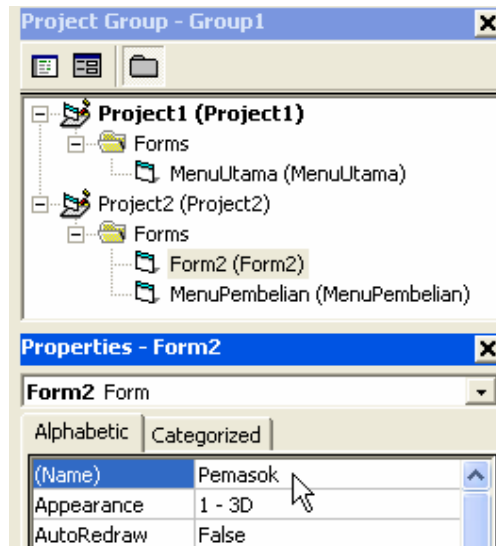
Project Group - Group1

Project1 (Project1)
Forms
MenuUtama (MenuUtama)
Project2 (Project2)
Forms
Form2 (Form2)
MenuPembelian (MenuPembelian)

Properties - Form2

Form2 Form

Alphabetic | Categorized

| (Name) | Pemasok |
|---|---|
| Appearance | 1 - 3D |
| AutoRedraw | False |